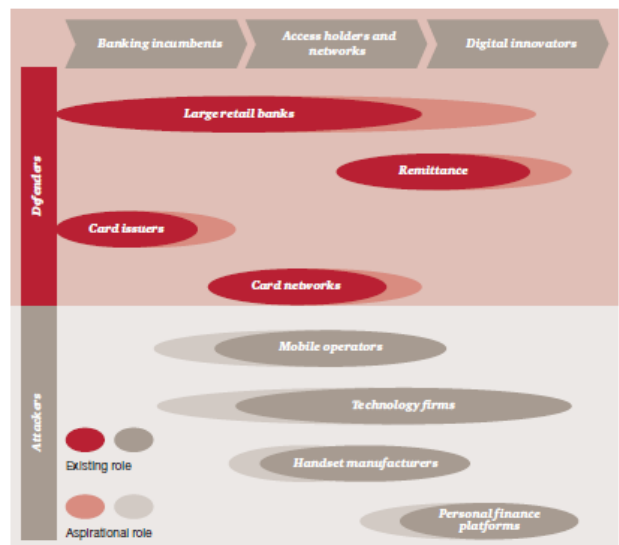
Banking incumbents

Access holders and networks

Digital innovators

Defenders

Large retail banks

Remittance

Card issuers

Card networks

Attackers

Mobile operators

Technology firms

Handset manufacturers

Personal finance platforms

Existing role

Aspirational role